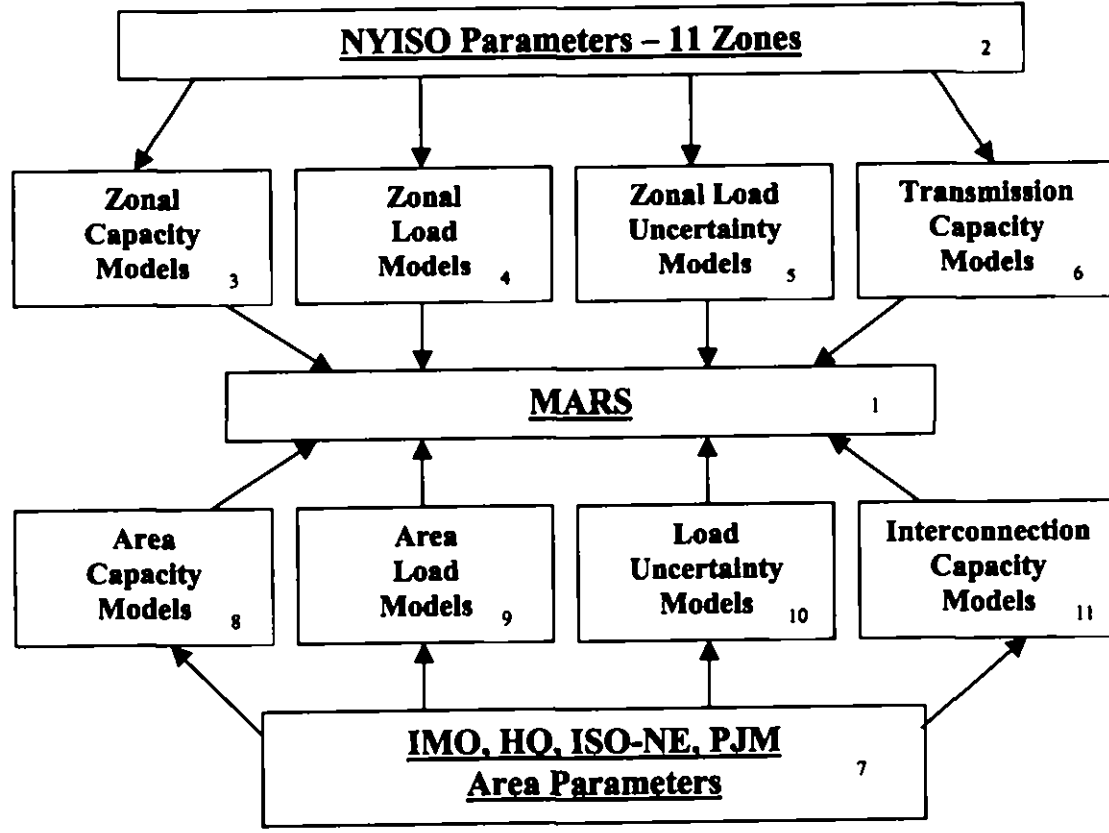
NYISO Parameters – 11 Zones 2

Zonal Capacity Models 3

Zonal Load Models 4

Zonal Load Uncertainty Models 5

Transmission Capacity Models 6

MARS 1

Area Capacity Models 8

Area Load Models 9

Load Uncertainty Models 10

Interconnection Capacity Models 11

IMO, HQ, ISO-NE, PJM Area Parameters 7